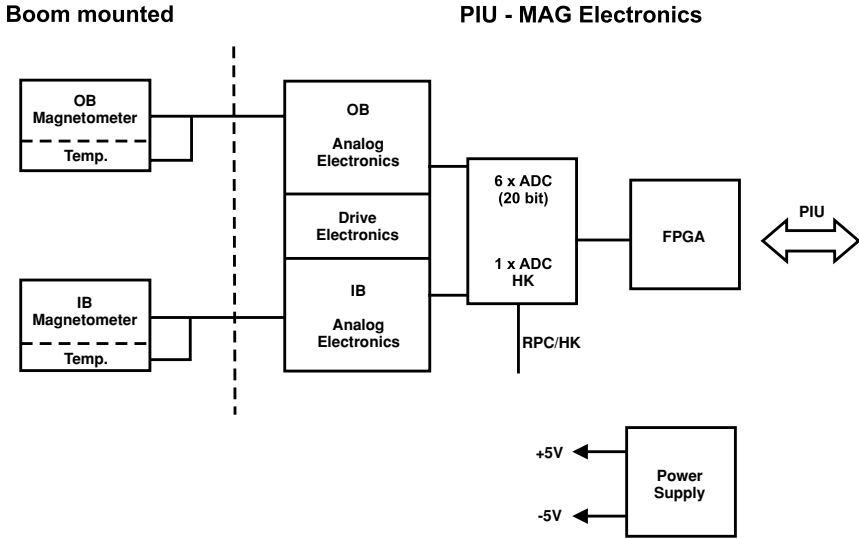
Boom mounted

PIU - MAG Electronics

OB Magnetometer

Temp.

OB

Analog Electronics

Drive Electronics

IB

Analog Electronics

IB Magnetometer

Temp.

6 x ADC (20 bit)

1 x ADC HK

RPC/HK

FPGA

PIU

+5V

-5V

Power Supply